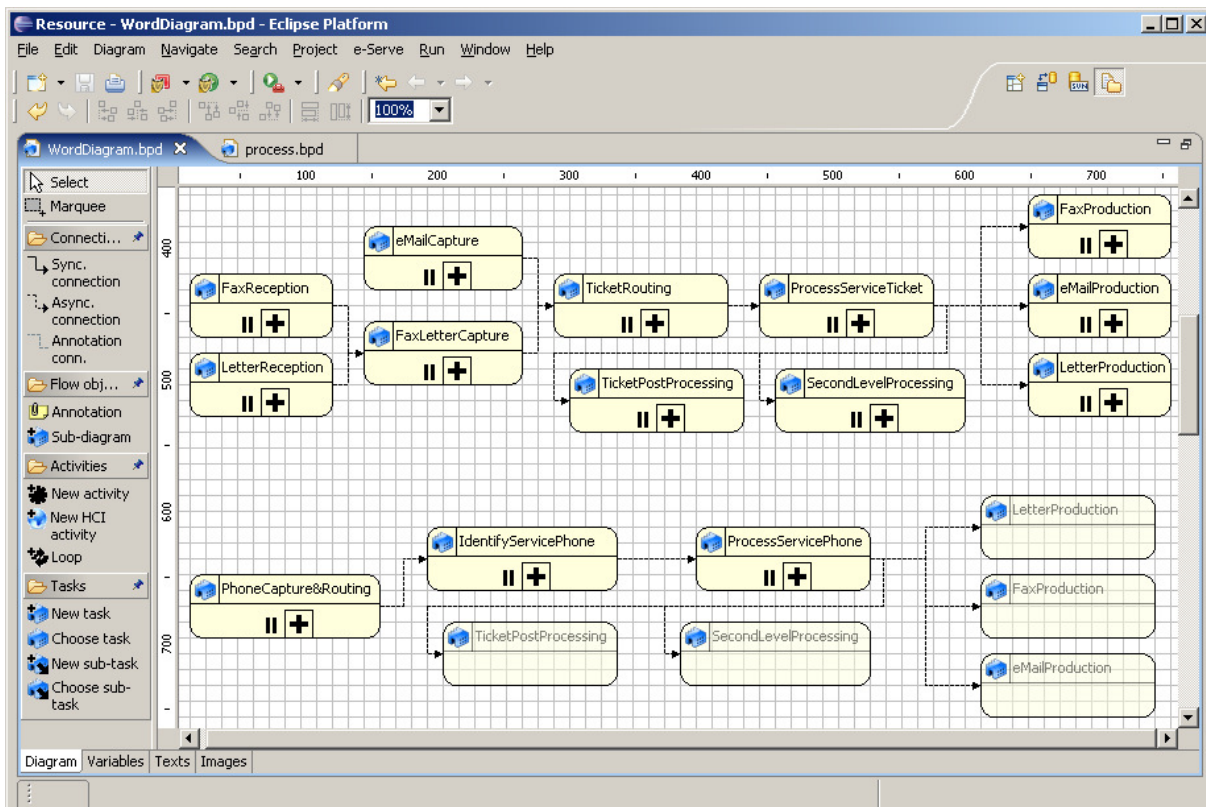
Resource - WordDiagram.bpd - Eclipse Platform

File Edit Diagram Navigate Search Project e-Serve Run Window Help

100%

WordDiagram.bpd process.bpd

Select
Marquee
Connecti...
Sync. connection
Async. connection
Annotation conn.
Flow obj...
Annotation
Sub-diagram
Activities
New activity
New HCI activity
Loop
Tasks
New task
Choose task
New sub-task
Choose sub-task

100 200 300 400 500 600 700

400
500
600
700

eMailCapture
FaxReception
FaxLetterCapture
LetterReception
TicketRouting
ProcessServiceTicket
TicketPostProcessing
SecondLevelProcessing
FaxProduction
eMailProduction
LetterProduction
IdentifyServicePhone
ProcessServicePhone
PhoneCapture&Routing
TicketPostProcessing
SecondLevelProcessing
LetterProduction
FaxProduction
eMailProduction

Diagram Variables Texts Images